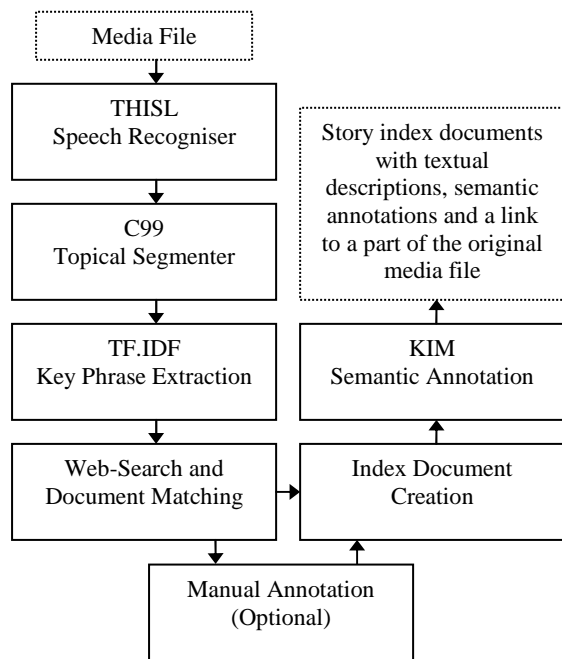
Media File

THISL
Speech Recogniser

C99
Topical Segmenter

TF.IDF
Key Phrase Extraction

Web-Search and Document Matching

Manual Annotation (Optional)

Index Document Creation

KIM
Semantic Annotation

Story index documents with textual descriptions, semantic annotations and a link to a part of the original media file